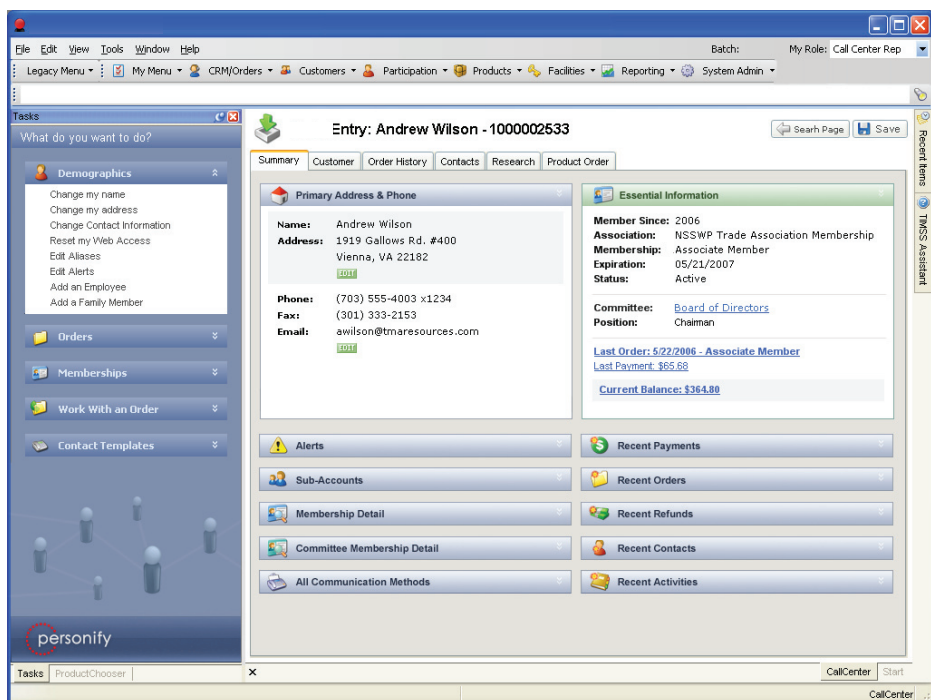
File Edit View Tools Window Help

Batch:

My Role: Call Center Rep

Legacy Menu ▾ My Menu ▾ CRM/Orders ▾ Customers ▾ Participation ▾ Products ▾ Facilities ▾ Reporting ▾ System Admin ▾

Tasks

What do you want to do?

Demographics

Change my name
Change my address
Change Contact Information
Reset my Web Access
Edit Aliases
Edit Alerts
Add an Employee
Add a Family Member

Orders

Memberships

Work With an Order

Contact Templates

personify

Entry: Andrew Wilson - 1000002533

Searh Page

Save

Summary | Customer | Order History | Contacts | Research | Product Order

Primary Address & Phone

Name: Andrew Wilson
Address: 1919 Gallows Rd. #400
Vienna, VA 22182

EDIT

Phone: (703) 555-4003 x1234
Fax: (301) 333-2153
Email: awilson@tmaresources.com

EDIT

Essential Information

Member Since: 2006
Association: NSSWP Trade Association Membership
Membership: Associate Member
Expiration: 05/21/2007
Status: Active

Committee: Board of Directors
Position: Chairman

Last Order: 5/22/2006 - Associate Member
Last Payment: $65.68

Current Balance: $364.80

Alerts

Recent Payments

Sub-Accounts

Recent Orders

Membership Detail

Recent Refunds

Committee Membership Detail

Recent Contacts

All Communication Methods

Recent Activities

Recent Items

TMSS Assistant

Tasks | ProductChooser

CallCenter | Start

CallCenter